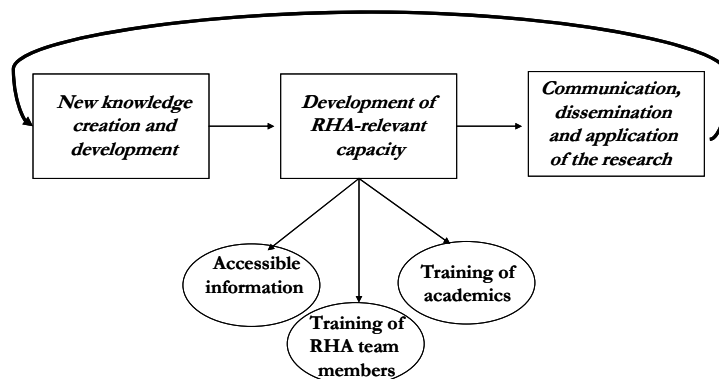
New knowledge creation and development

Development of RHA-relevant capacity

Communication, dissemination and application of the research

Accessible information

Training of RHA team members

Training of academics